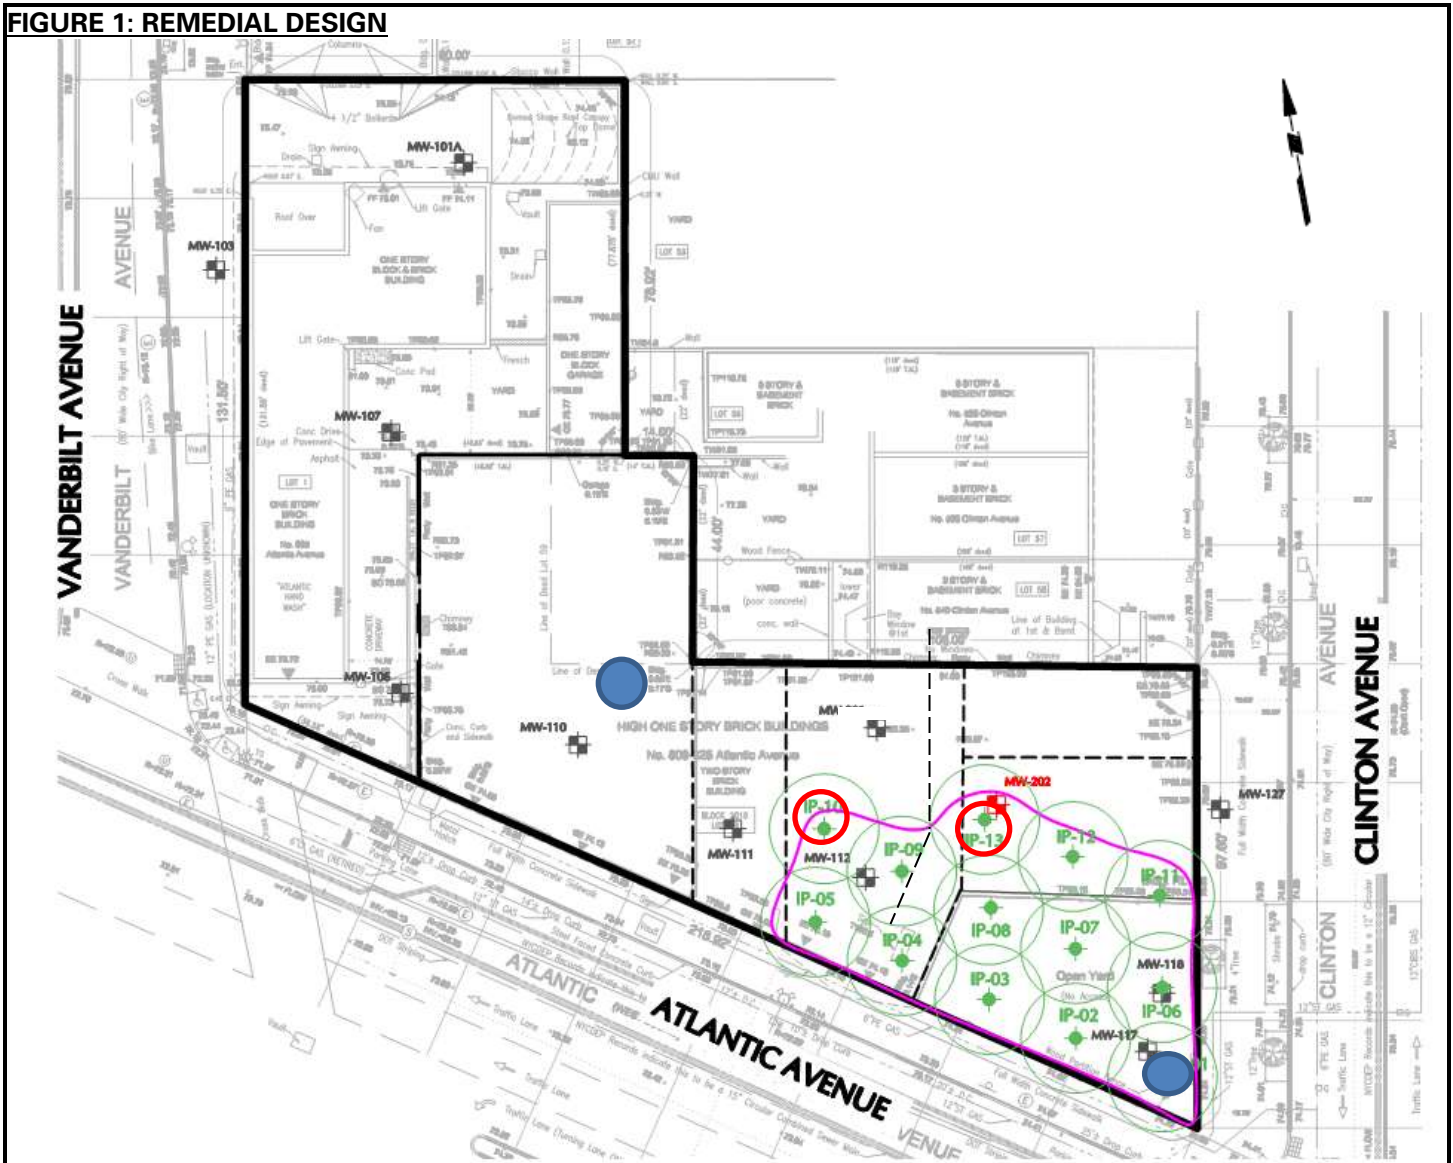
FIGURE 1: REMEDIAL DESIGN

VANDERBILT AVENUE

VANDERBILT

AVENUE

MW-103

MW-101A

ONE STORY BLOCK & BRICK BUILDING

MW-107

ONE STORY BRICK BUILDING

ONE STORY BLOCK GARAGE

MW-106

MW-110

HIGH ONE STORY BRICK BUILDINGS

MW-111

MW-112

MW-202

MW-127

MW-118

MW-117

IP-14

IP-13

IP-12

IP-11

IP-09

IP-05

IP-04

IP-08

IP-07

IP-03

IP-02

IP-06

Open Yard

3 STORY & BASEMENT BRICK

YARD

ATLANTIC AVENUE

ATLANTIC

CLINTON AVENUE

CLINTON

AVENUE

131.50'

216.92'

97.60'

78.02'

44.00'

14.00'